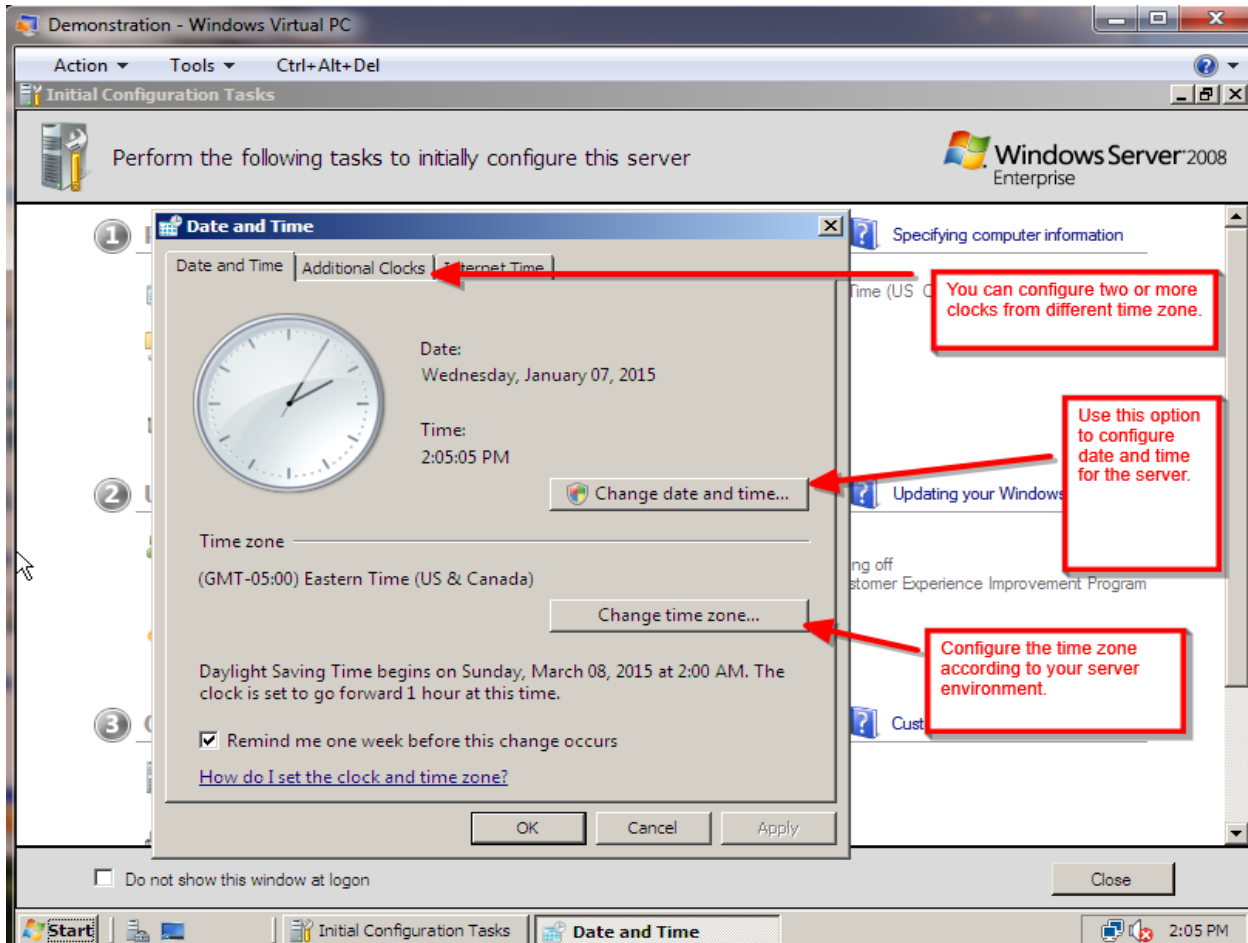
Demonstration - Windows Virtual PC

Action ▾ Tools ▾ Ctrl+Alt+Del

Initial Configuration Tasks

Perform the following tasks to initially configure this server

Windows Server 2008 Enterprise

Date and Time

Date and Time | Additional Clocks | Internet Time

Date:
Wednesday, January 07, 2015

Time:
2:05:05 PM

Change date and time...

Time zone

(GMT-05:00) Eastern Time (US & Canada)

Change time zone...

Daylight Saving Time begins on Sunday, March 08, 2015 at 2:00 AM. The clock is set to go forward 1 hour at this time.

Remind me one week before this change occurs

How do I set the clock and time zone?

OK Cancel Apply

You can configure two or more clocks from different time zone.

Use this option to configure date and time for the server.

Configure the time zone according to your server environment.

1 2 3

Specifying computer information

Time (US C

Updating your Windows

ng off
stomer Experience Improvement Program

Cust

Do not show this window at logon

Close

Start Initial Configuration Tasks Date and Time 2:05 PM